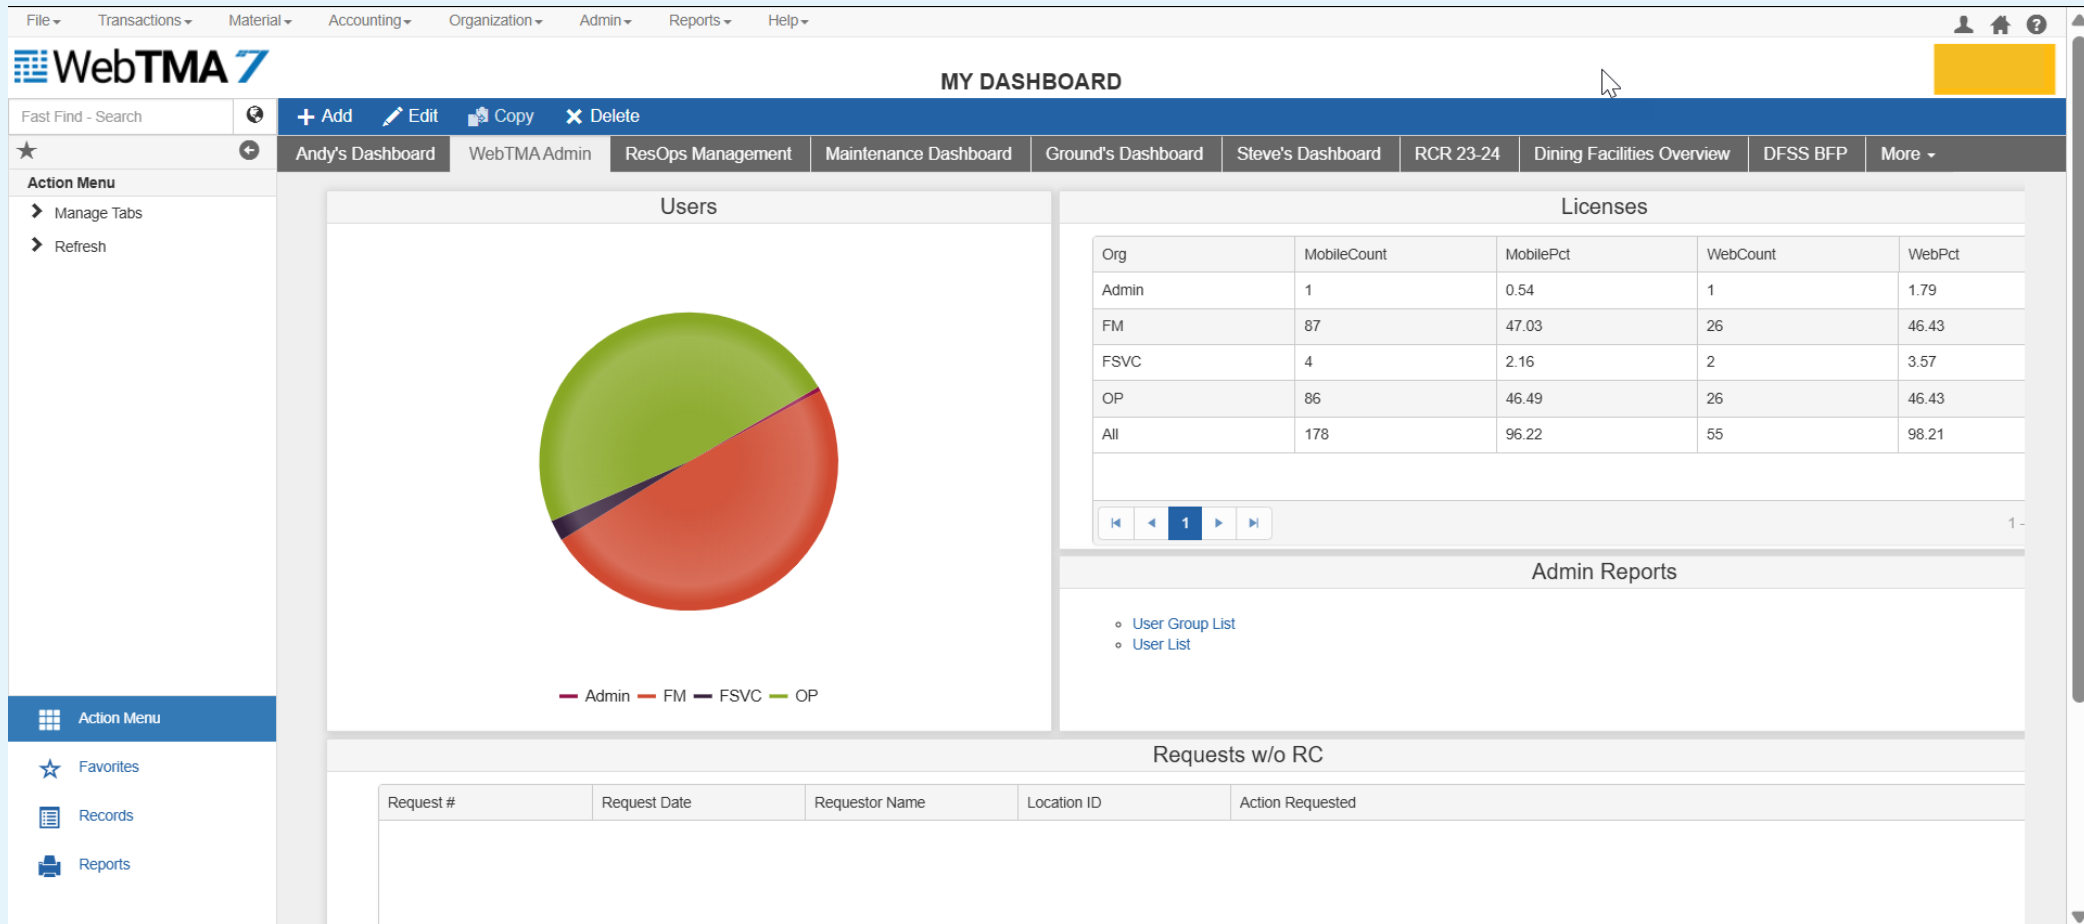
File ▾ Transactions ▾ Material ▾ Accounting ▾ Organization ▾ Admin ▾ Reports ▾ Help ▾

WebTMA 7

MY DASHBOARD

Fast Find - Search

Action Menu
Manage Tabs
Refresh

+ Add  Edit  Copy  ✕ Delete

Andy's Dashboard | WebTMA Admin | ResOps Management | Maintenance Dashboard | Ground's Dashboard | Steve's Dashboard | RCR 23-24 | Dining Facilities Overview | DFSS BFP | More ▾

Users

Admin FM FSVC OP

Licenses

| Org | MobileCount | MobilePct | WebCount | WebPct |
|---|---|---|---|---|
| Admin | 1 | 0.54 | 1 | 1.79 |
| FM | 87 | 47.03 | 26 | 46.43 |
| FSVC | 4 | 2.16 | 2 | 3.57 |
| OP | 86 | 46.49 | 26 | 46.43 |
| All | 178 | 96.22 | 55 | 98.21 |

1

1 -

Admin Reports

User Group List
User List

Requests w/o RC

| Request # | Request Date | Requestor Name | Location ID | Action Requested |
|---|---|---|---|---|

Action Menu
Favorites
Records
Reports